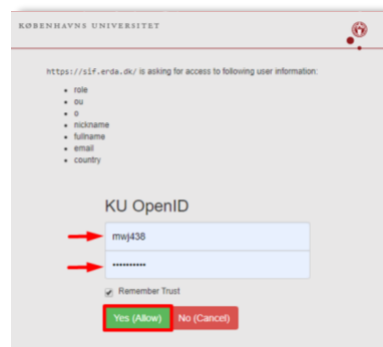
KØBENHAVNS UNIVERSITET

https://sif.erda.dk/ is asking for access to following user information:

- role
- ou
- o
- nickname
- fullname
- email
- country

KU OpenID

mwj438

••••••••••

Remember Trust

Yes (Allow)
No (Cancel)